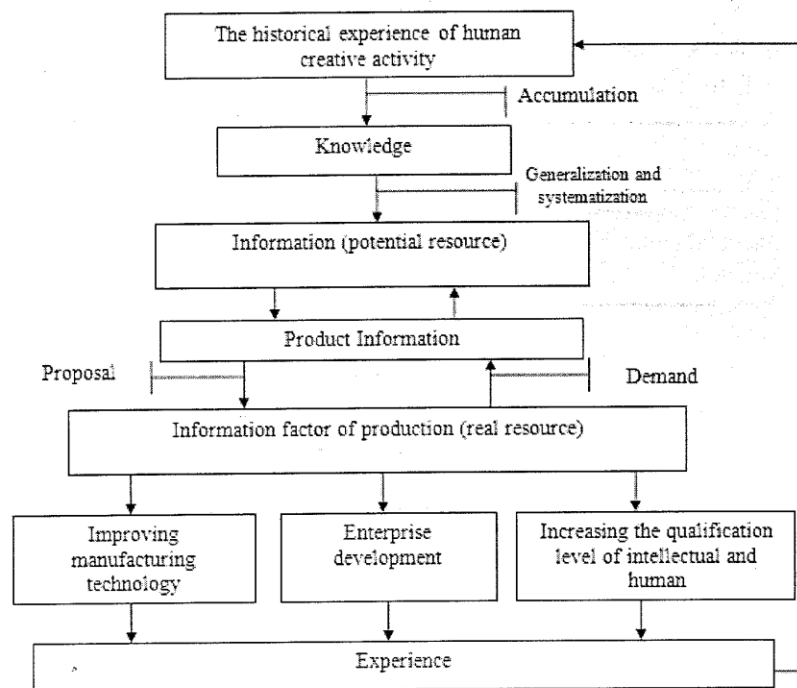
The historical experience of human creative activity

Accumulation

Knowledge

Generalization and systematization

Information (potential resource)

Product Information

Proposal

Demand

Information factor of production (real resource)

Improving manufacturing technology

Enterprise development

Increasing the qualification level of intellectual and human

Experience